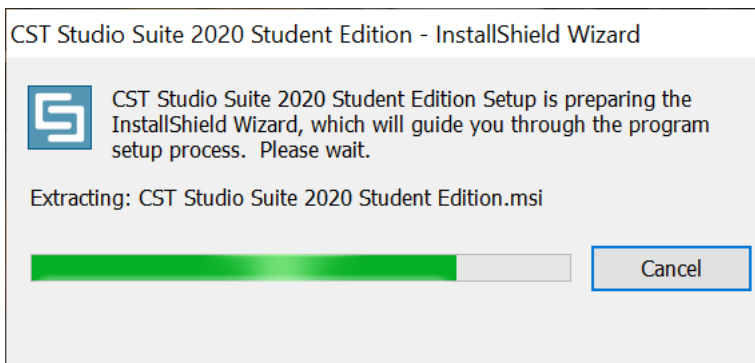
CST Studio Suite 2020 Student Edition - InstallShield Wizard

CST Studio Suite 2020 Student Edition Setup is preparing the InstallShield Wizard, which will guide you through the program setup process.  Please wait.

Extracting: CST Studio Suite 2020 Student Edition.msi

Cancel